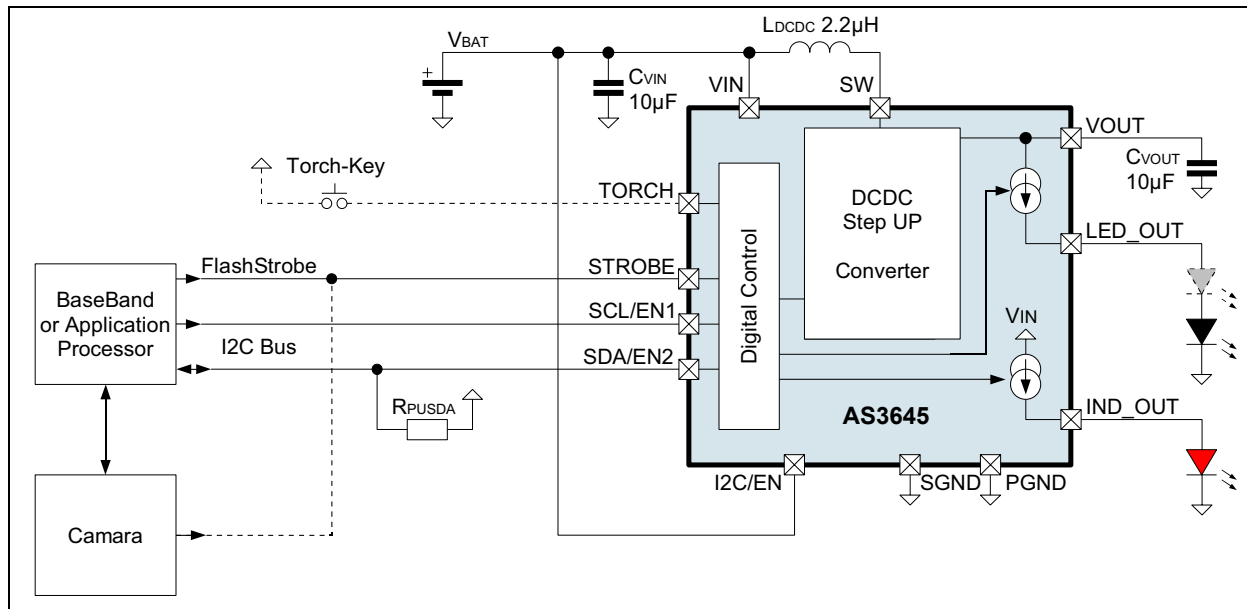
VBAT

LDCDC 2.2µH

CVIN 10µF

VIN

SW

VOUT

CVOUT 10µF

Torch-Key

TORCH

DCDC Step UP Converter

Digital Control

LED_OUT

FlashStrobe

STROBE

BaseBand or Application Processor

SCL/EN1

I2C Bus

SDA/EN2

VIN

RPUSDA

AS3645

IND_OUT

I2C/EN

SGND

PGND

Camara